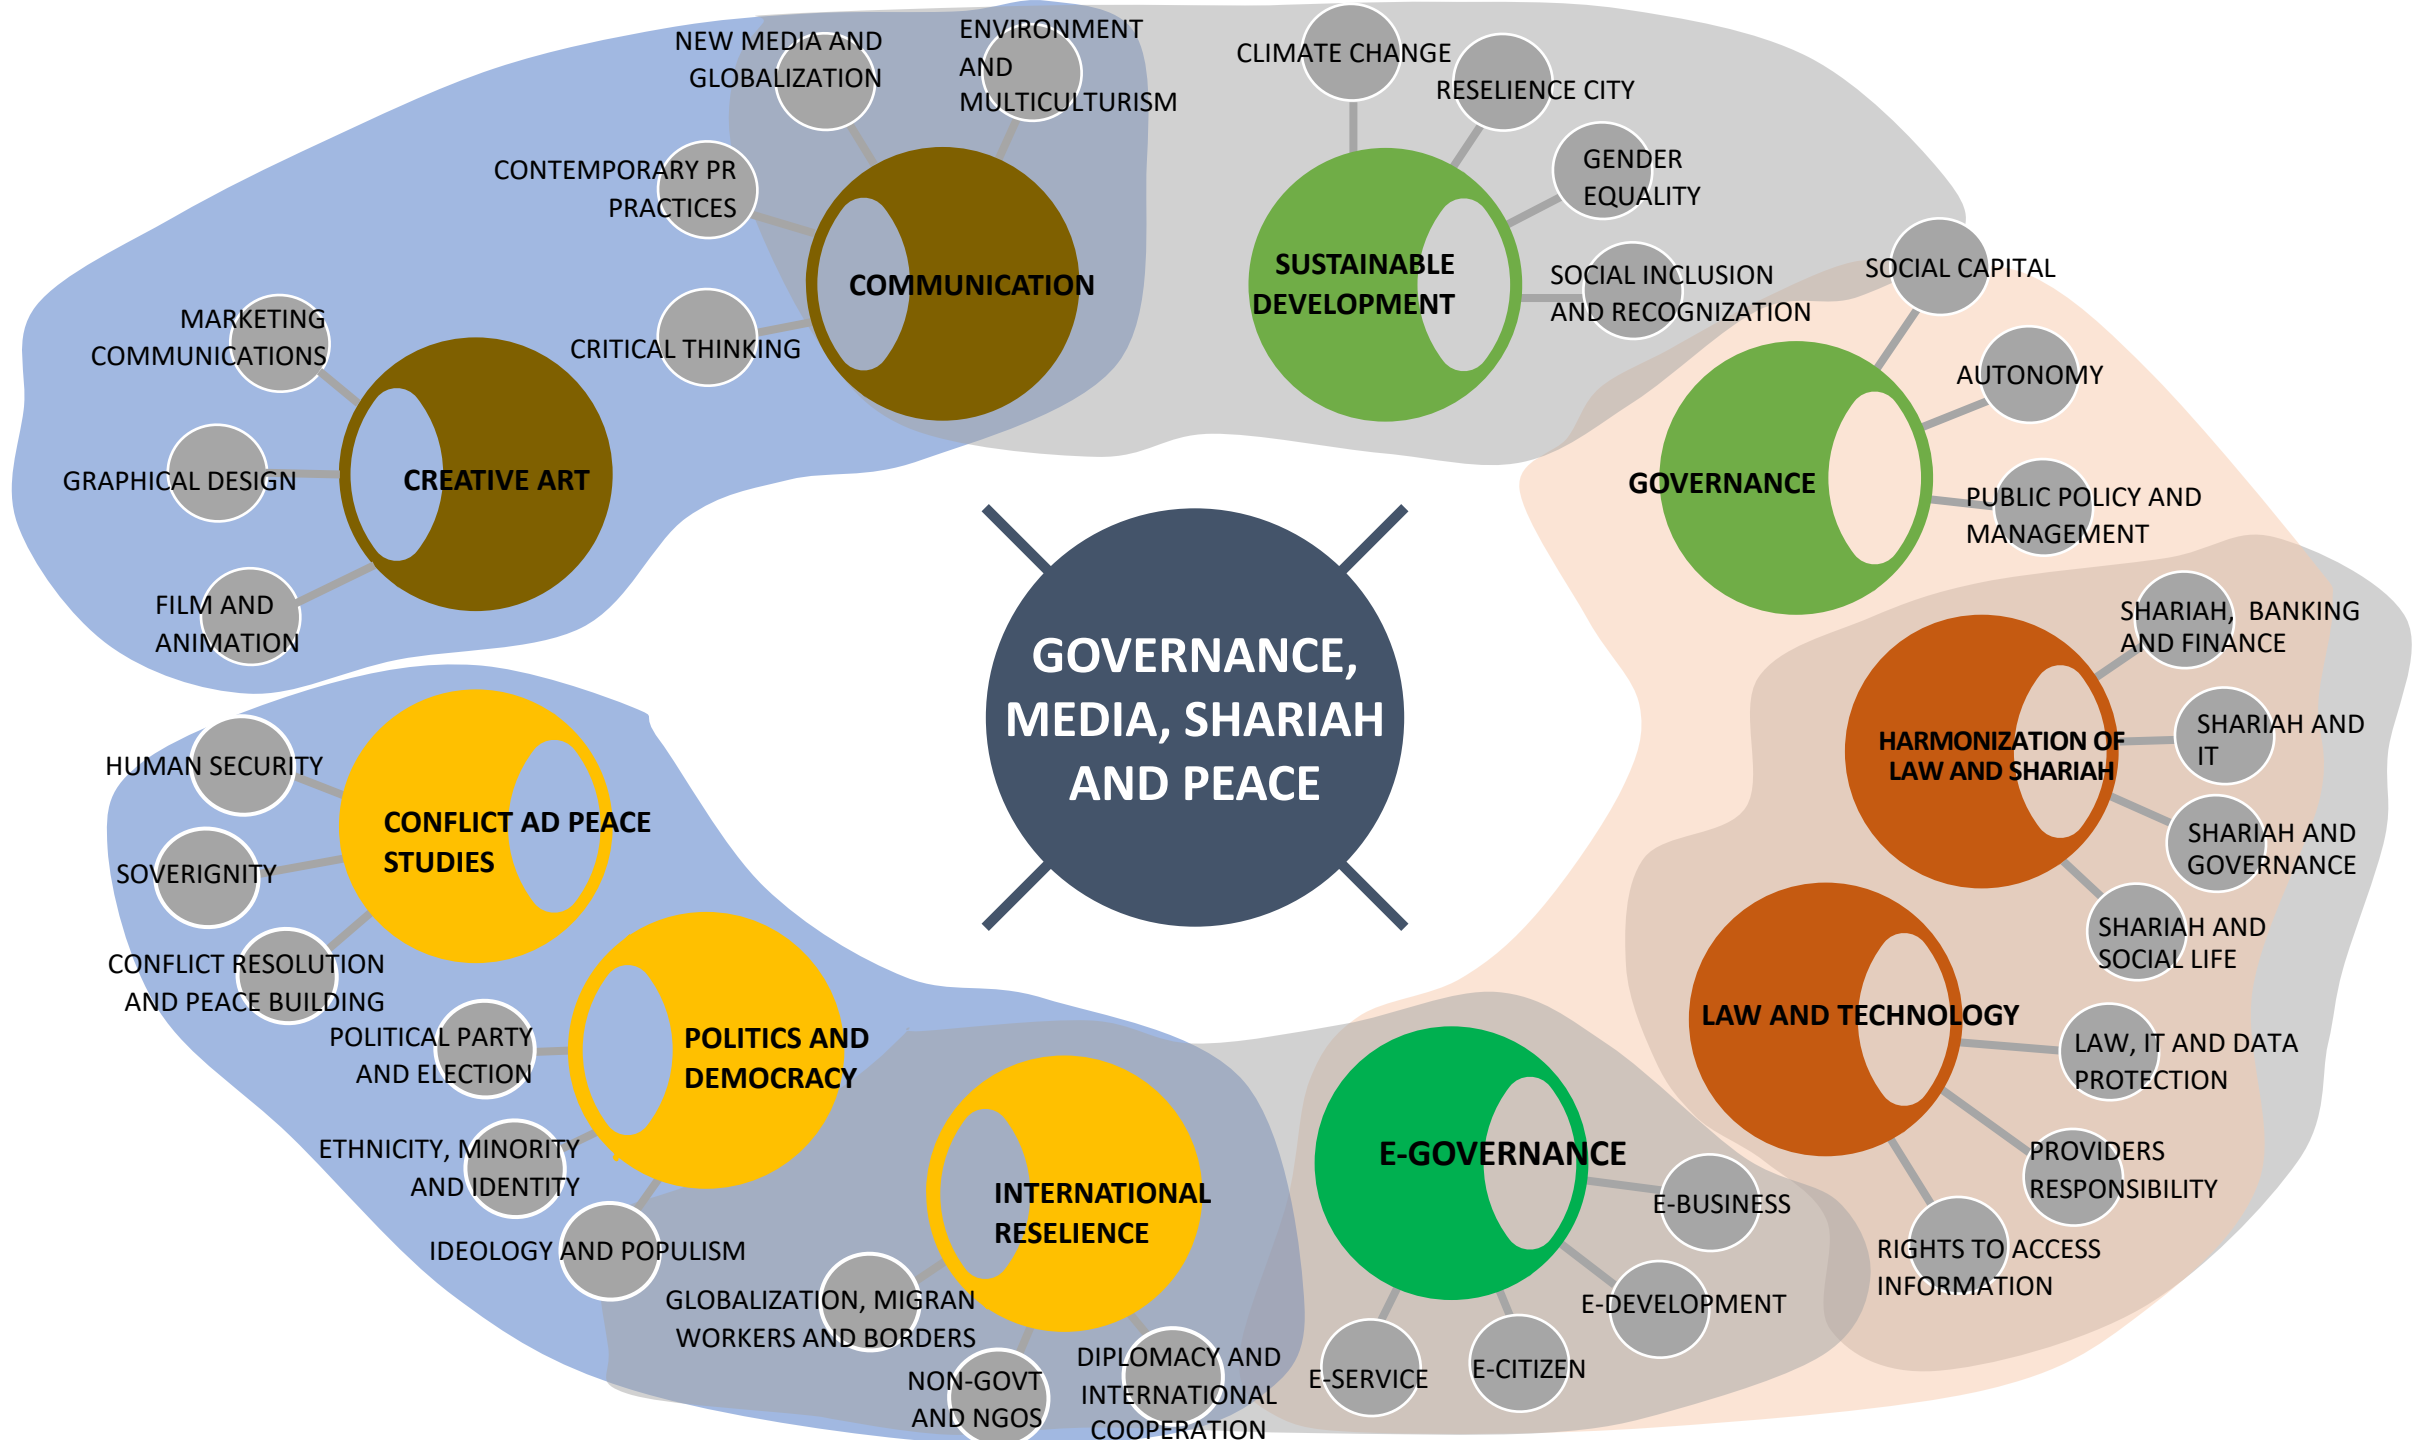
GOVERNANCE, MEDIA, SHARIAH AND PEACE

COMMUNICATION
NEW MEDIA AND GLOBALIZATION
ENVIRONMENT AND MULTICULTURISM
CONTEMPORARY PR PRACTICES
CRITICAL THINKING

SUSTAINABLE DEVELOPMENT
CLIMATE CHANGE
RESELIENCE CITY
GENDER EQUALITY
SOCIAL INCLUSION AND RECOGNIZATION

CREATIVE ART
MARKETING COMMUNICATIONS
GRAPHICAL DESIGN
FILM AND ANIMATION

GOVERNANCE
SOCIAL CAPITAL
AUTONOMY
PUBLIC POLICY AND MANAGEMENT

HARMONIZATION OF LAW AND SHARIAH
SHARIAH, BANKING AND FINANCE
SHARIAH AND IT
SHARIAH AND GOVERNANCE
SHARIAH AND SOCIAL LIFE

CONFLICT AD PEACE STUDIES
HUMAN SECURITY
SOVERIGNITY
CONFLICT RESOLUTION AND PEACE BUILDING

POLITICS AND DEMOCRACY
POLITICAL PARTY AND ELECTION
ETHNICITY, MINORITY AND IDENTITY
IDEOLOGY AND POPULISM

LAW AND TECHNOLOGY
LAW, IT AND DATA PROTECTION
PROVIDERS RESPONSIBILITY
RIGHTS TO ACCESS INFORMATION

INTERNATIONAL RESELIENCE
GLOBALIZATION, MIGRAN WORKERS AND BORDERS
NON-GOVT AND NGOS
DIPLOMACY AND INTERNATIONAL COOPERATION

E-GOVERNANCE
E-BUSINESS
E-DEVELOPMENT
E-SERVICE
E-CITIZEN